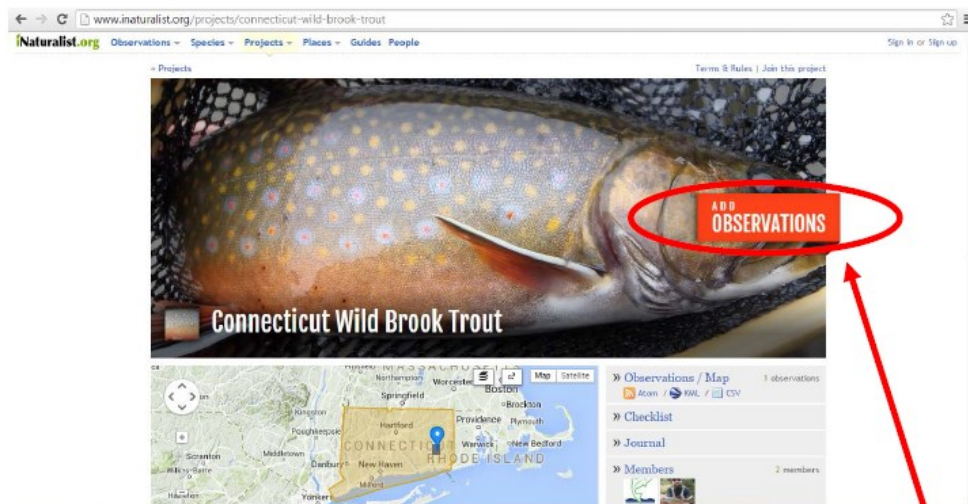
www.inaturalist.org/projects/connecticut-wild-brook-trout

iNaturalist.org Observations Species Projects Places Guides People

Sign in or Sign up

« Projects

Terms & Rules | Join this project

ADD OBSERVATIONS

Connecticut Wild Brook Trout

Map Satellite

MASSACHUSETTS Northampton Worcester Boston Springfield Brockton Kingston Hartford Providence Plymouth Poughkeepsie CONNECTICUT Warwick New Bedford Middletown RHODE ISLAND Scranton Danbury New Haven Wilkes-Barre Yonkers

» Observations / Map 1 observations

Atom / KML / CSV

» Checklist

» Journal

» Members 2 members